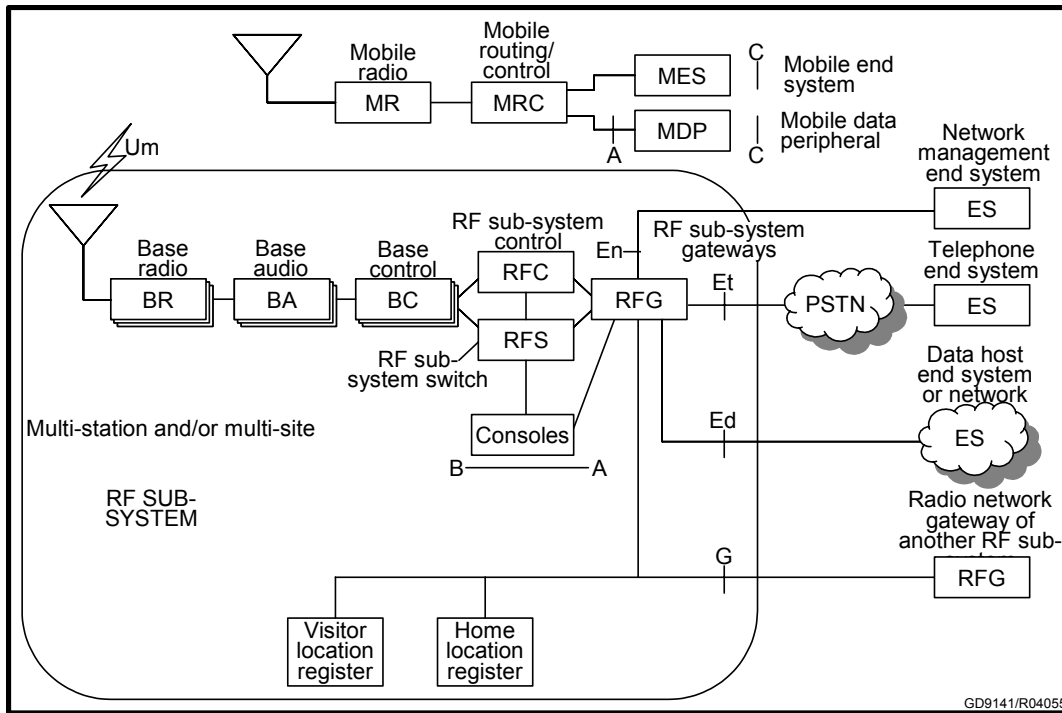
Mobile radio
MR
Mobile routing/ control
MRC
MES
C
Mobile end system
MDP
A
Mobile data peripheral
C
Um
Network management end system
ES
RF sub-system control
RF sub-system gateways
En
Base radio
BR
Base audio
BA
Base control
BC
RFC
RFG
Et
PSTN
Telephone end system
ES
RFS
RF sub-system switch
Data host end system or network
Multi-station and/or multi-site
Consoles
Ed
ES
B
A
RF SUB-SYSTEM
Radio network gateway of another RF sub-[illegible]
G
RFG
Visitor location register
Home location register
GD9141/R0405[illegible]